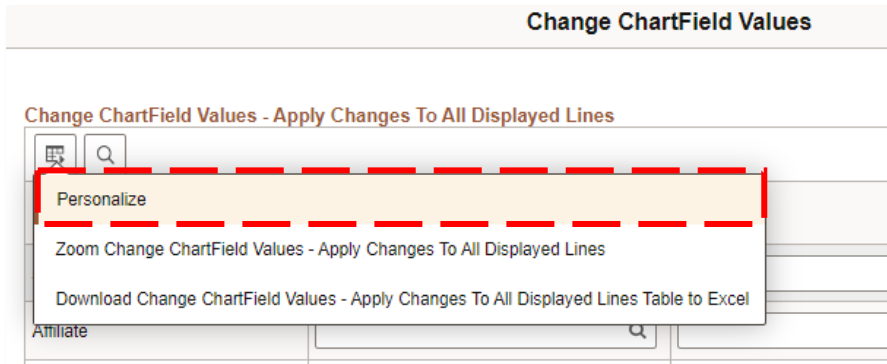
Change ChartField Values

Change ChartField Values - Apply Changes To All Displayed Lines

Personalize

Zoom Change ChartField Values - Apply Changes To All Displayed Lines

Download Change ChartField Values - Apply Changes To All Displayed Lines Table to Excel

Affiliate